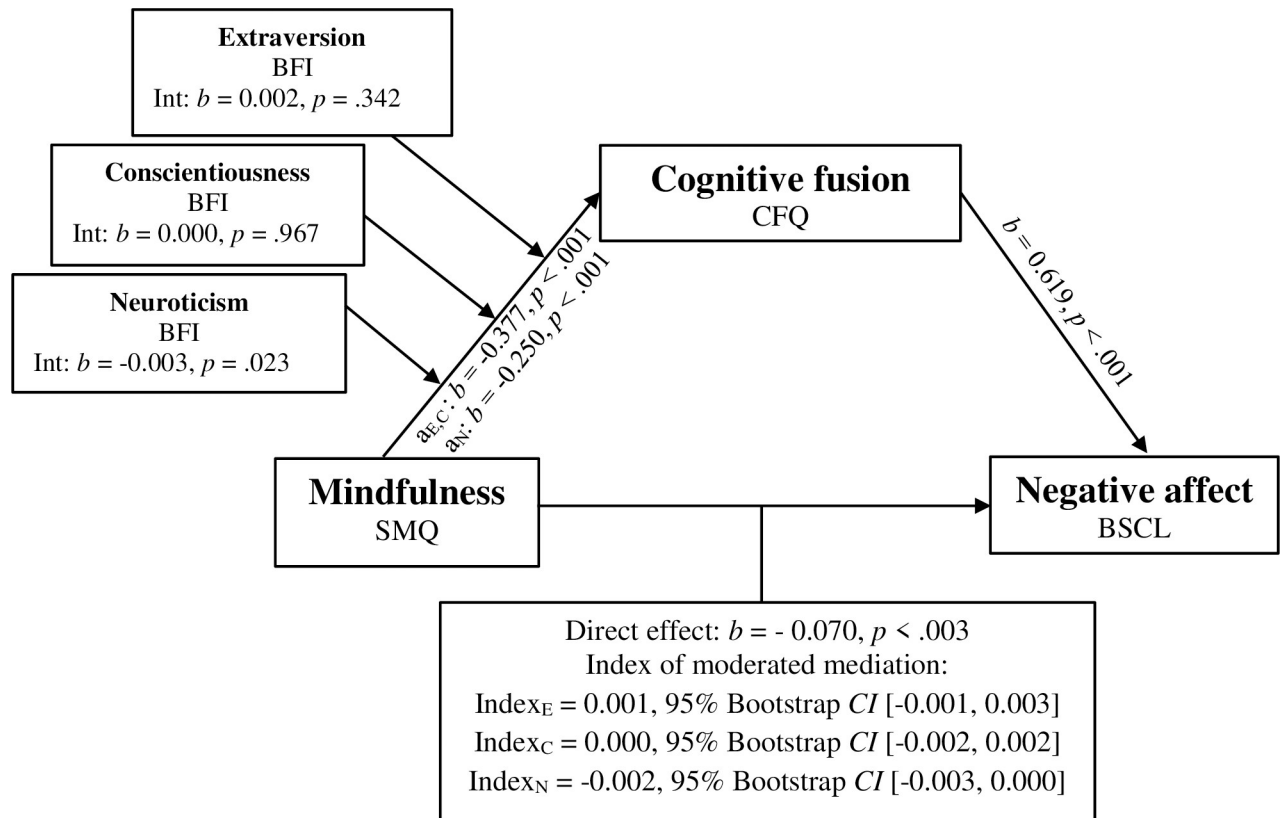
Extraversion
BFI
Int: $b$ = 0.002, $p$ = .342

Conscientiousness
BFI
Int: $b$ = 0.000, $p$ = .967

Neuroticism
BFI
Int: $b$ = -0.003, $p$ = .023

Cognitive fusion
CFQ

$a_{E,C}$: $b$ = -0.377, $p$ < .001
$a_N$: $b$ = -0.250, $p$ < .001

$b$ = 0.619, $p$ < .001

Mindfulness
SMQ

Negative affect
BSCL

Direct effect: $b$ = - 0.070, $p$ < .003
Index of moderated mediation:
$Index_E$ = 0.001, 95% Bootstrap $CI$ [-0.001, 0.003]
$Index_C$ = 0.000, 95% Bootstrap $CI$ [-0.002, 0.002]
$Index_N$ = -0.002, 95% Bootstrap $CI$ [-0.003, 0.000]